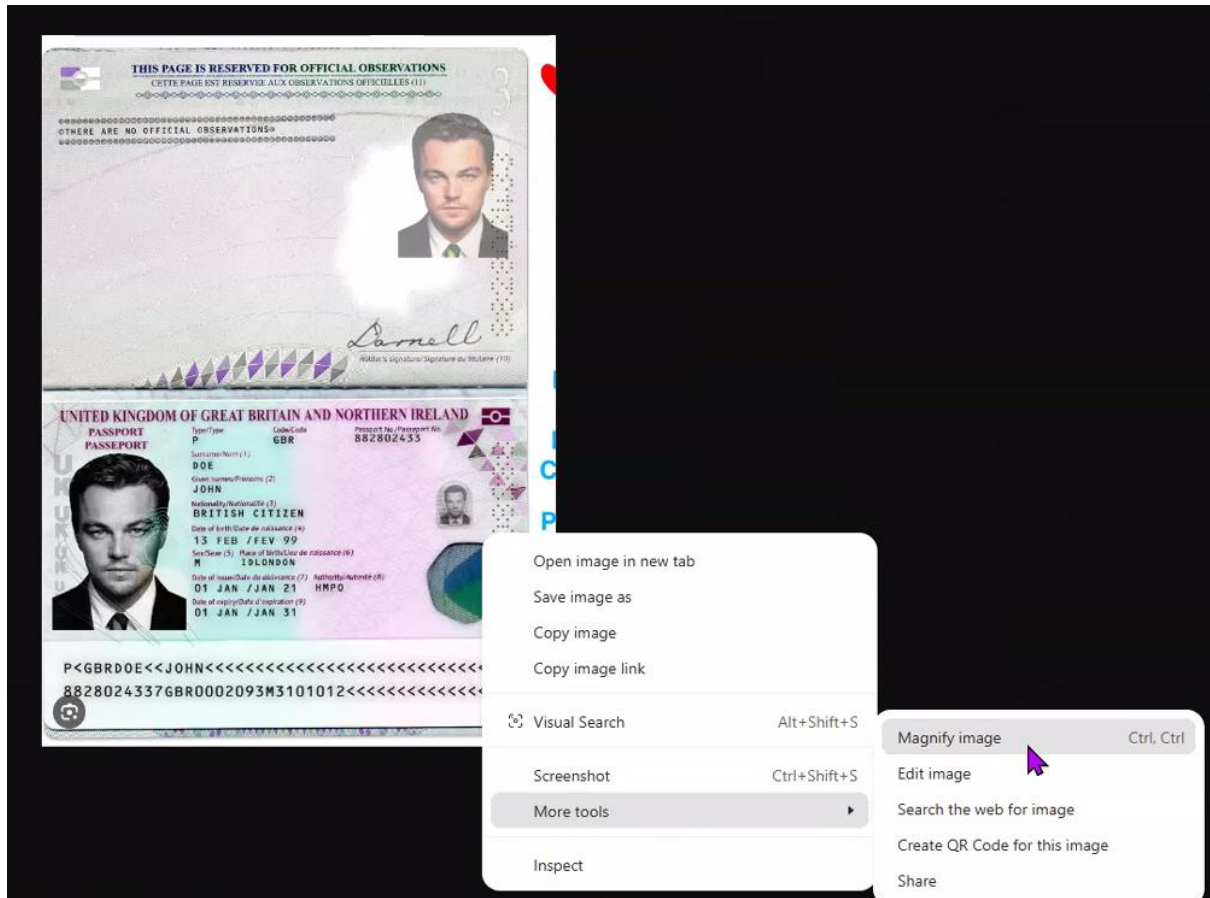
THIS PAGE IS RESERVED FOR OFFICIAL OBSERVATIONS
CETTE PAGE EST RESERVEE AUX OBSERVATIONS OFFICIELLES (11)

THERE ARE NO OFFICIAL OBSERVATIONS

3

Darnell
Holder's signature/Signature du titulaire (10)

UNITED KINGDOM OF GREAT BRITAIN AND NORTHERN IRELAND
PASSPORT
PASSEPORT
Type/Type
P
Code/Code
GBR
Passport No./Passeport No.
882802433
Surname/Nom (1)
DOE
Given names/Prénoms (2)
JOHN
Nationality/Nationalité (3)
BRITISH CITIZEN
Date of birth/Date de naissance (4)
13 FEB /FEV 99
Sex/Sexe (5)
M
Place of birth/Lieu de naissance (6)
IDLONDON
Date of issue/Date de délivrance (7)
01 JAN /JAN 21
Authority/Autorité (8)
HMPO
Date of expiry/Date d'expiration (9)
01 JAN /JAN 31

P<GBRDOE<<JOHN<<<<<<<<<<<<<<<<<<<<<<<<<<
8828024337GBR0002093M3101012<<<<<<<<<<<<

Open image in new tab
Save image as
Copy image
Copy image link
Visual Search Alt+Shift+S
Screenshot Ctrl+Shift+S
More tools
Inspect

Magnify image Ctrl, Ctrl
Edit image
Search the web for image
Create QR Code for this image
Share